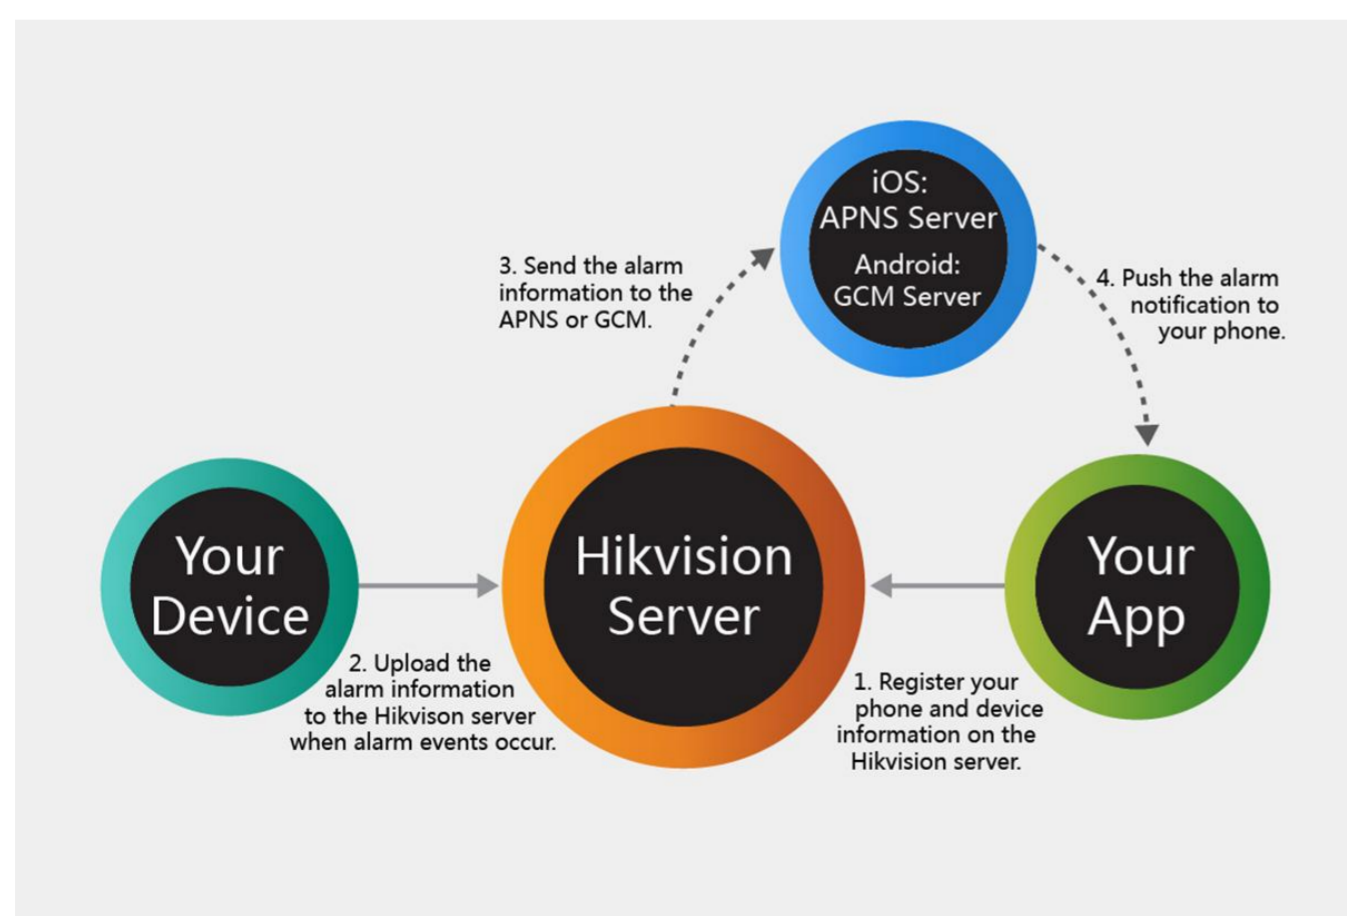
iOS:
APNS Server
Android:
GCM Server

3. Send the alarm information to the APNS or GCM.

4. Push the alarm notification to your phone.

Your Device

Hikvision Server

Your App

2. Upload the alarm information to the Hikvison server when alarm events occur.

1. Register your phone and device information on the Hikvision server.